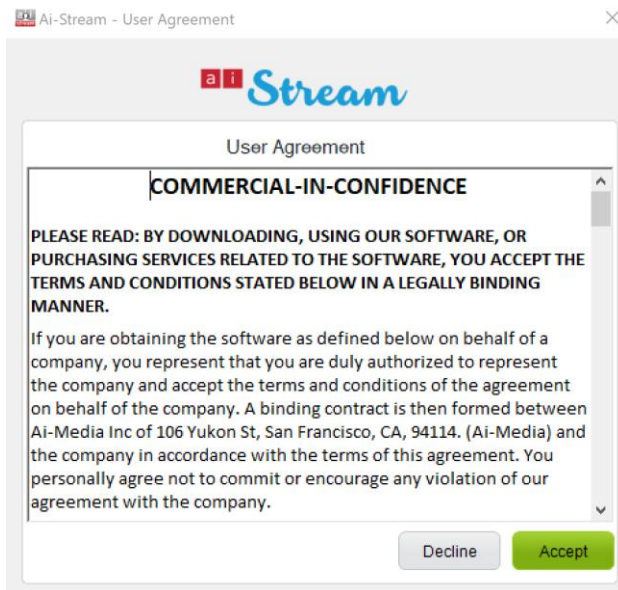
Ai-Stream - User Agreement

ai Stream

User Agreement

COMMERCIAL-IN-CONFIDENCE

PLEASE READ: BY DOWNLOADING, USING OUR SOFTWARE, OR PURCHASING SERVICES RELATED TO THE SOFTWARE, YOU ACCEPT THE TERMS AND CONDITIONS STATED BELOW IN A LEGALLY BINDING MANNER.

If you are obtaining the software as defined below on behalf of a company, you represent that you are duly authorized to represent the company and accept the terms and conditions of the agreement on behalf of the company. A binding contract is then formed between Ai-Media Inc of 106 Yukon St, San Francisco, CA, 94114. (Ai-Media) and the company in accordance with the terms of this agreement. You personally agree not to commit or encourage any violation of our agreement with the company.

Decline

Accept